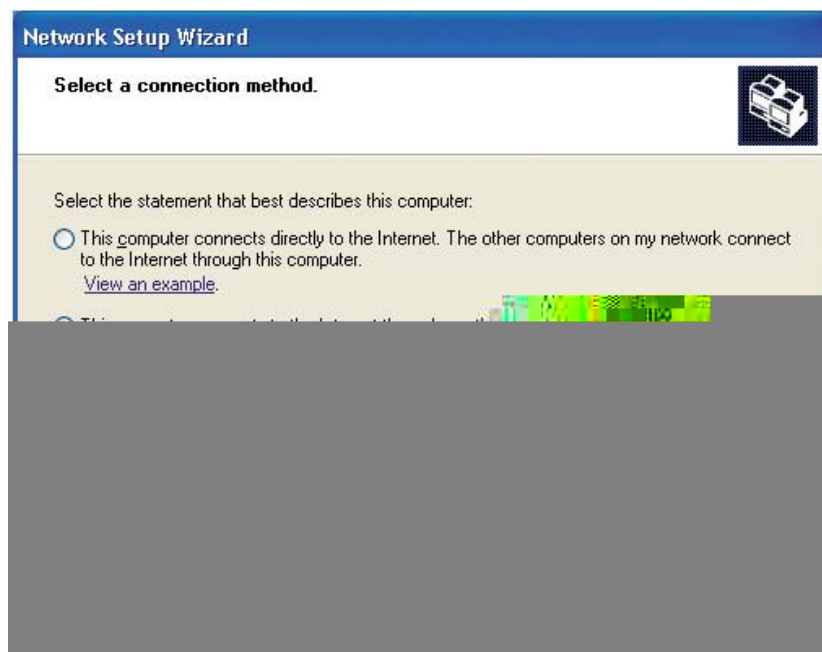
Network Setup Wizard

Select a connection method.

Select the statement that best describes this computer:

This computer connects directly to the Internet. The other computers on my network connect to the Internet through this computer.
View an example.

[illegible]